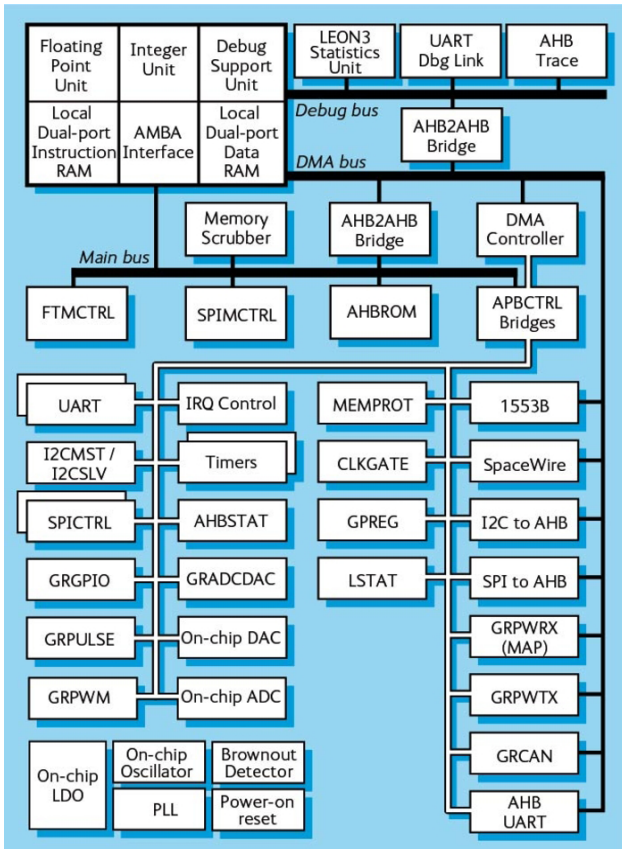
Floating Point Unit

Integer Unit

Debug Support Unit

LEON3 Statistics Unit

UART Dbg Link

AHB Trace

Local Dual-port Instruction RAM

AMBA Interface

Local Dual-port Data RAM

Debug bus

AHB2AHB Bridge

DMA bus

Memory Scrubber

AHB2AHB Bridge

DMA Controller

Main bus

FTMCTRL

SPIMCTRL

AHBROM

APBCTRL Bridges

UART

IRQ Control

MEMPROT

1553B

I2CMST / I2CSLV

Timers

CLKGATE

SpaceWire

SPICTRL

AHBSTAT

GPREG

I2C to AHB

GRGPIO

GRADCDAC

LSTAT

SPI to AHB

GRPULSE

On-chip DAC

GRPWRX (MAP)

GRPWM

On-chip ADC

GRPWTX

GRCAN

On-chip LDO

On-chip Oscillator

Brownout Detector

PLL

Power-on reset

AHB UART